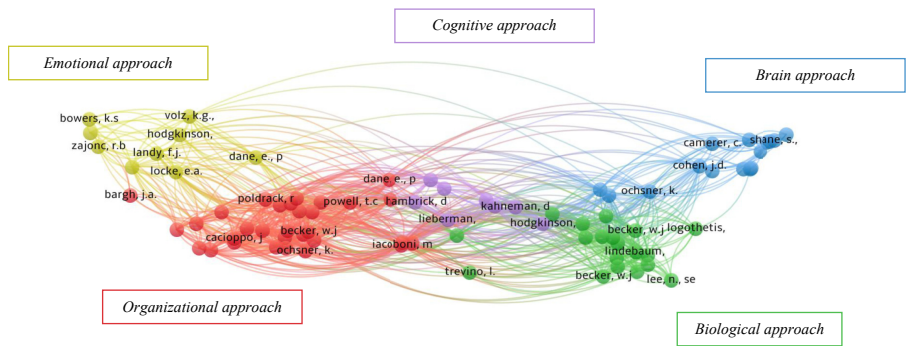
Cognitive approach

Emotional approach

Brain approach

bowers, k.s
volz, k.g.,
hodgkinson,
zajonc, r.b
landy, f.j.
dane, e., p
locke, e.a.
bargh, j.a.
camerer, c.
shane, s.,
cohen, j.d.
ochsner, k.
dane, e., p
poldrack, r
powell, t.c
hambrick, d
kahneman, d
lieberman,
hodgkinson,
becker, w.j
logothetis,
cacioppo, j
becker, w.j
iacoboni, m
ochsner, k.
lindebaum,
trevino, l.
becker, w.j
lee, n., se

Organizational approach

Biological approach